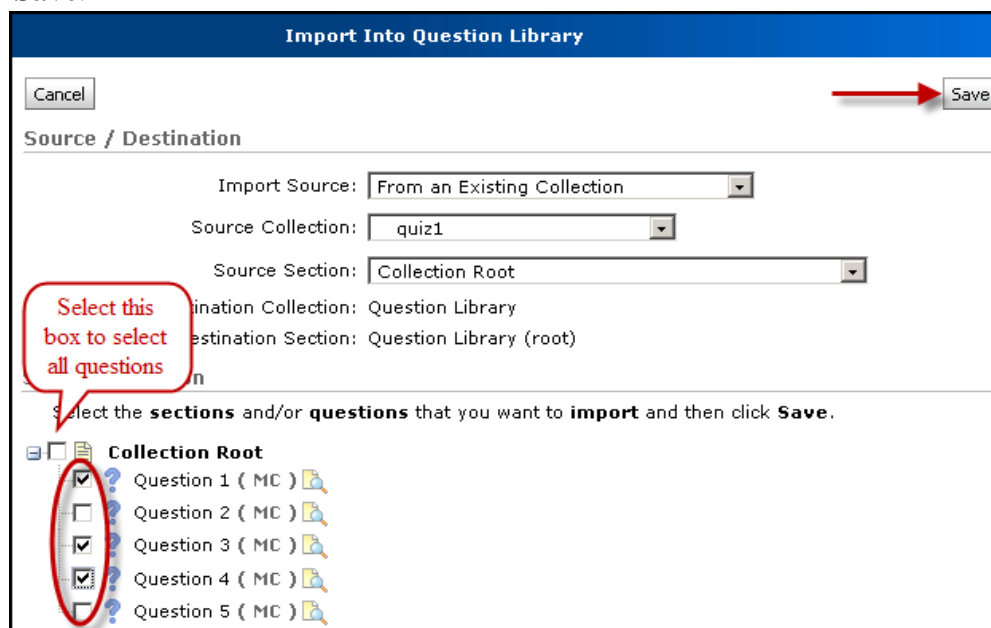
Import Into Question Library

Cancel

Save

Source / Destination

Import Source: From an Existing Collection

Source Collection: quiz1

Source Section: Collection Root

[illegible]tination Collection: Question Library

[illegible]estination Section: Question Library (root)

Select this box to select all questions

S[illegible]n

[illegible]lect the **sections** and/or **questions** that you want to **import** and then click **Save**.

**Collection Root**

Question 1 ( MC )

Question 2 ( MC )

Question 3 ( MC )

Question 4 ( MC )

Question 5 ( MC )